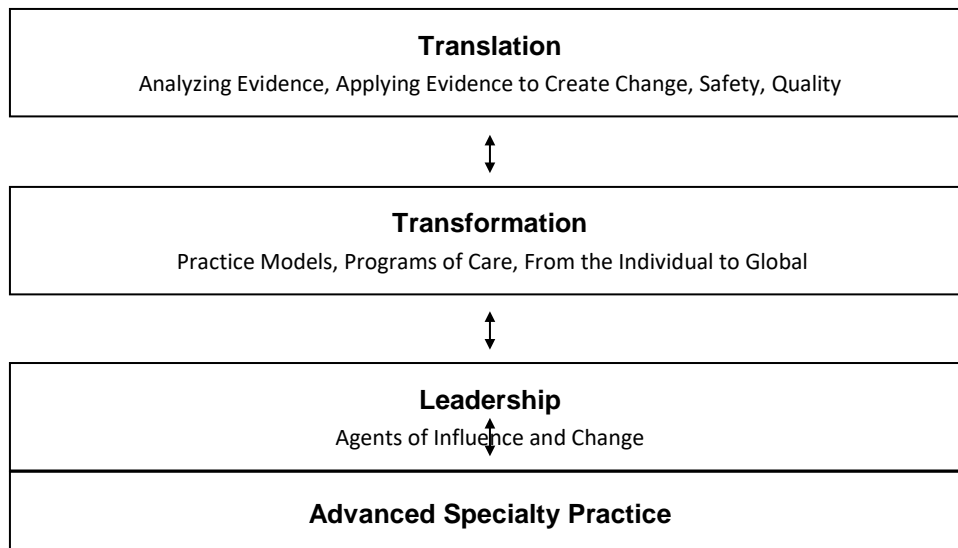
**Translation**

Analyzing Evidence, Applying Evidence to Create Change, Safety, Quality

**Transformation**

Practice Models, Programs of Care, From the Individual to Global

**Leadership**

Agents of Influence and Change

**Advanced Specialty Practice**